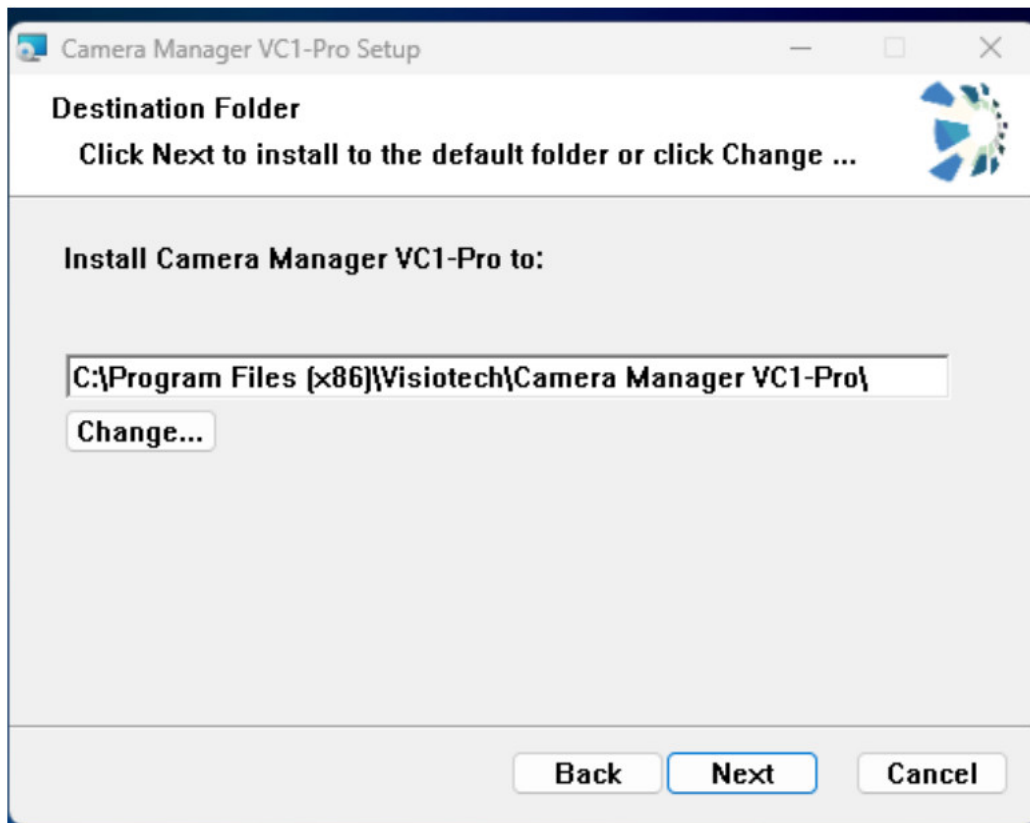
Camera Manager VC1-Pro Setup

Destination Folder

Click Next to install to the default folder or click Change ...

Install Camera Manager VC1-Pro to:

C:\Program Files (x86)\Visiotech\Camera Manager VC1-Pro\

Change...

Back

Next

Cancel